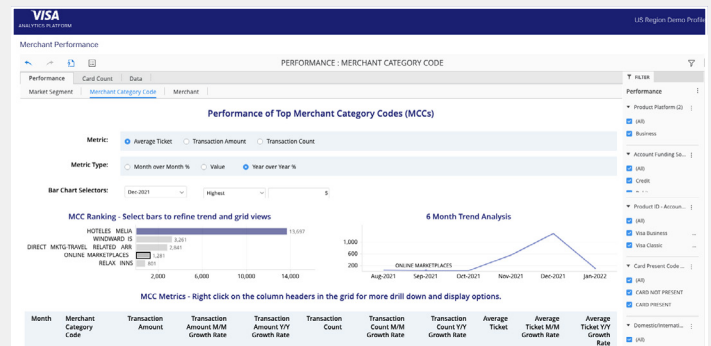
VISA
ANALYTICS PLATFORM

US Region Demo Profile

Merchant Performance

PERFORMANCE : MERCHANT CATEGORY CODE

Performance | Card Count | Data

Market Segment | Merchant Category Code | Merchant

Performance of Top Merchant Category Codes (MCCs)

Metric: Average Ticket  Transaction Amount  Transaction Count

Metric Type: Month over Month %  Value  Year over Year %

Bar Chart Selectors: Dec-2021  Highest  5

MCC Ranking - Select bars to refine trend and grid views

HOTELES MELIA 11,697
WINDWARD IS 3,261
DIRECT MKTG-TRAVEL RELATED ARR 2,641
ONLINE MARKETPLACES 1,281
RELAX INNS 601

2,000 6,000 10,000 14,000

6 Month Trend Analysis

1,000
600
200

ONLINE MARKETPLACES

Aug-2021 Sep-2021 Oct-2021 Nov-2021 Dec-2021 Jan-2022

MCC Metrics - Right click on the column headers in the grid for more drill down and display options.

| Month | Merchant Category Code | Transaction Amount | Transaction Amount M/M Growth Rate | Transaction Amount Y/Y Growth Rate | Transaction Count | Transaction Count M/M Growth Rate | Transaction Count Y/Y Growth Rate | Average Ticket | Average Ticket M/M Growth Rate | Average Ticket Y/Y Growth Rate |
|---|---|---|---|---|---|---|---|---|---|---|

FILTER

Performance

Product Platform (2)
(All)
Business

Account Funding So...
(All)
Credit

Product ID - Accoun...
(All)
Visa Business
Visa Classic

Card Present Code ...
(All)
CARD NOT PRESENT
CARD PRESENT

Domestic/Internati...
(All)